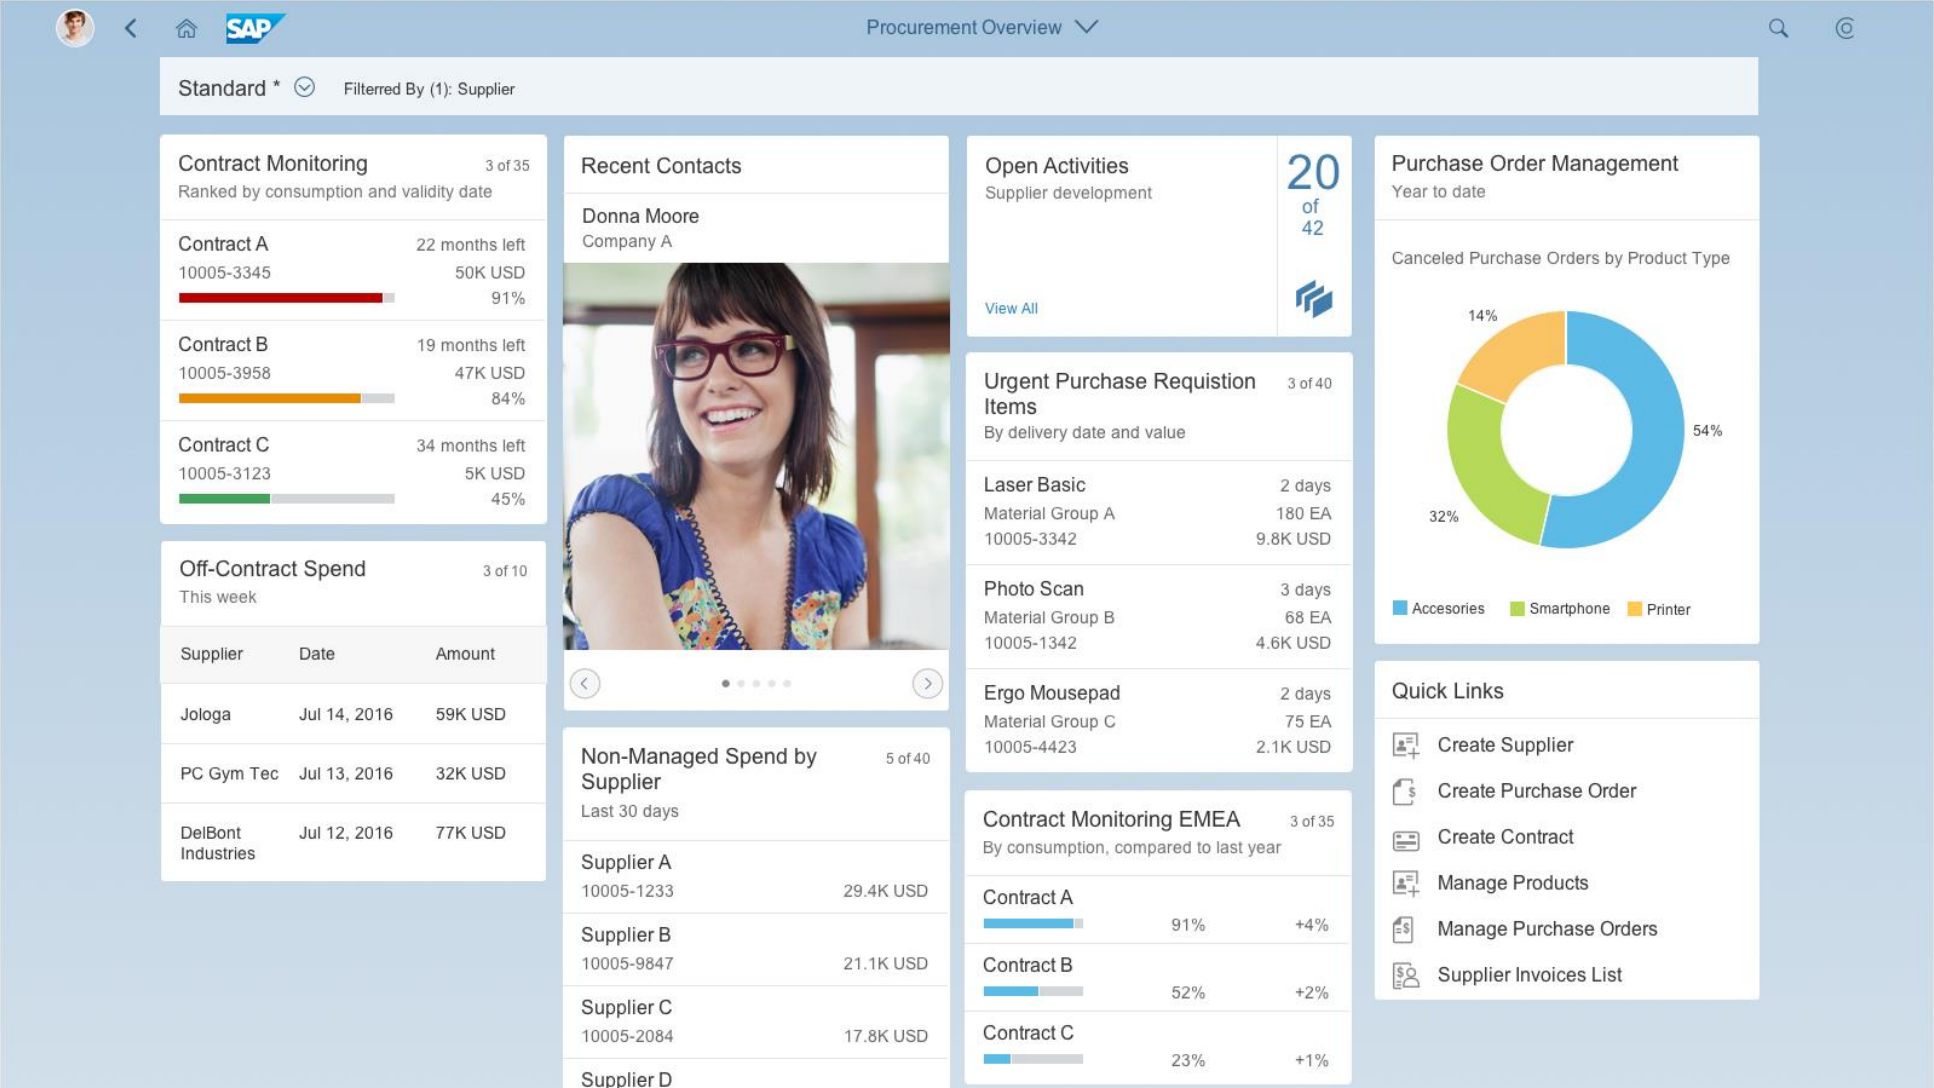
SAP

Procurement Overview

Standard * Filtered By (1): Supplier

Contract Monitoring 3 of 35
Ranked by consumption and validity date

Contract A 22 months left
10005-3345 50K USD
91%

Contract B 19 months left
10005-3958 47K USD
84%

Contract C 34 months left
10005-3123 5K USD
45%

Off-Contract Spend 3 of 10
This week

| Supplier | Date | Amount |
|---|---|---|
| Jologa | Jul 14, 2016 | 59K USD |
| PC Gym Tec | Jul 13, 2016 | 32K USD |
| DelBont Industries | Jul 12, 2016 | 77K USD |

Recent Contacts

Donna Moore
Company A

Non-Managed Spend by Supplier 5 of 40
Last 30 days

Supplier A
10005-1233 29.4K USD

Supplier B
10005-9847 21.1K USD

Supplier C
10005-2084 17.8K USD

Supplier D

Open Activities
Supplier development
20 of 42
View All

Urgent Purchase Requistion Items 3 of 40
By delivery date and value

Laser Basic 2 days
Material Group A 180 EA
10005-3342 9.8K USD

Photo Scan 3 days
Material Group B 68 EA
10005-1342 4.6K USD

Ergo Mousepad 2 days
Material Group C 75 EA
10005-4423 2.1K USD

Contract Monitoring EMEA 3 of 35
By consumption, compared to last year

Contract A
91% +4%

Contract B
52% +2%

Contract C
23% +1%

Purchase Order Management
Year to date

Canceled Purchase Orders by Product Type

14%
54%
32%

Accesories Smartphone Printer

Quick Links

Create Supplier
Create Purchase Order
Create Contract
Manage Products
Manage Purchase Orders
Supplier Invoices List